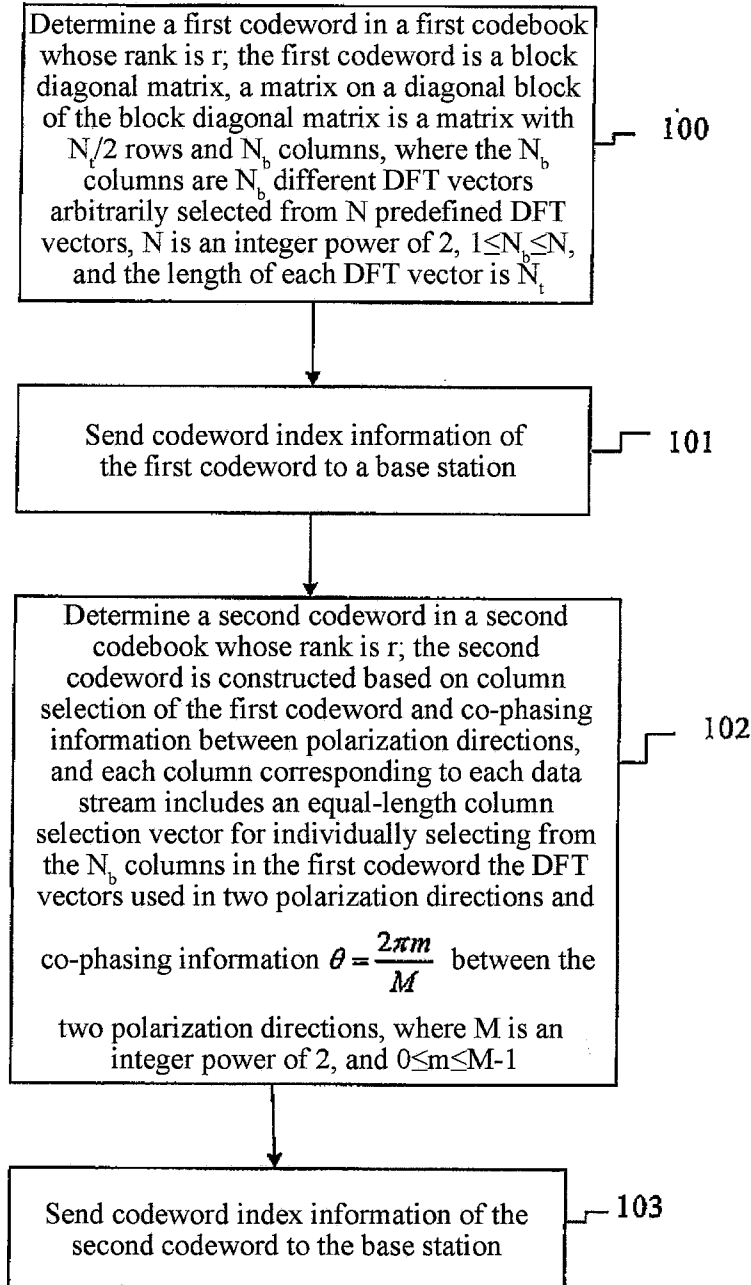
Determine a first codeword in a first codebook whose rank is r; the first codeword is a block diagonal matrix, a matrix on a diagonal block of the block diagonal matrix is a matrix with $N_t/2$ rows and $N_b$ columns, where the $N_b$ columns are $N_b$ different DFT vectors arbitrarily selected from N predefined DFT vectors, N is an integer power of 2, $1 \leq N_b \leq N$, and the length of each DFT vector is $N_t$

100

Send codeword index information of the first codeword to a base station

101

Determine a second codeword in a second codebook whose rank is r; the second codeword is constructed based on column selection of the first codeword and co-phasing information between polarization directions, and each column corresponding to each data stream includes an equal-length column selection vector for individually selecting from the $N_b$ columns in the first codeword the DFT vectors used in two polarization directions and co-phasing information $\theta = \frac{2\pi m}{M}$ between the two polarization directions, where M is an integer power of 2, and $0 \leq m \leq M-1$

102

Send codeword index information of the second codeword to the base station

103